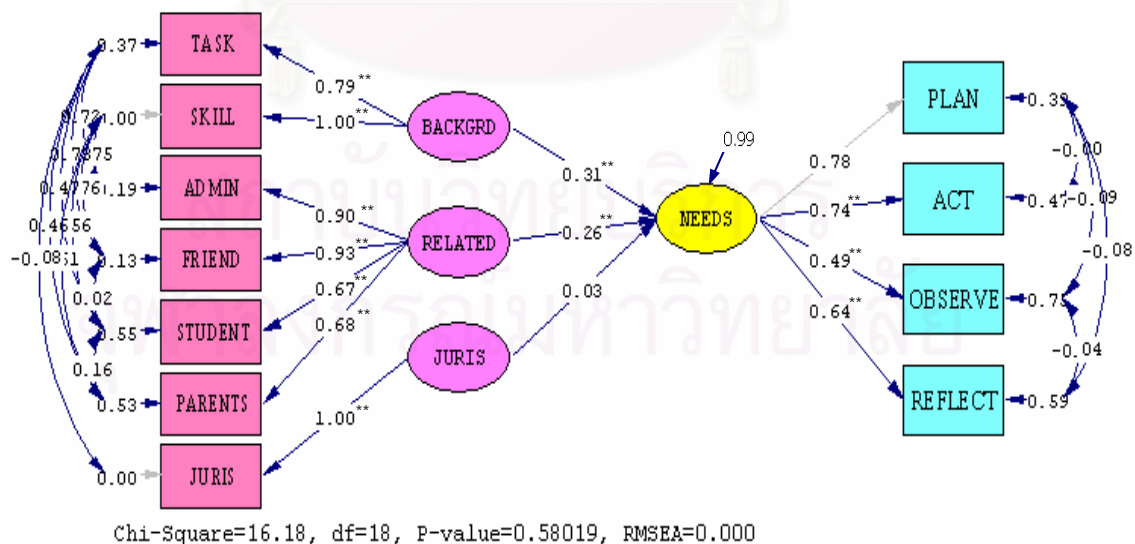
0.37 TASK
0.72 1.00 SKILL
0.78 0.75
0.47 0.76 0.19 ADMIN
0.46 0.56
-0.08 0.51 0.13 FRIEND
0.02
0.55 STUDENT
0.16
0.53 PARENTS
0.00 JURIS

$0.79^{**}$
$1.00^{**}$
BACKGRD
$0.90^{**}$
$0.93^{**}$
RELATED
$0.67^{**}$
$0.68^{**}$
JURIS
$1.00^{**}$

$0.31^{**}$
$0.26^{**}$
0.03
0.99
NEEDS

0.78
$0.74^{**}$
$0.49^{**}$
$0.64^{**}$

PLAN 0.39
ACT 0.47
OBSERVE 0.75
REFLECT 0.59
-0.00
-0.09
-0.08
-0.04

Chi-Square=16.18, df=18, P-value=0.58019, RMSEA=0.000